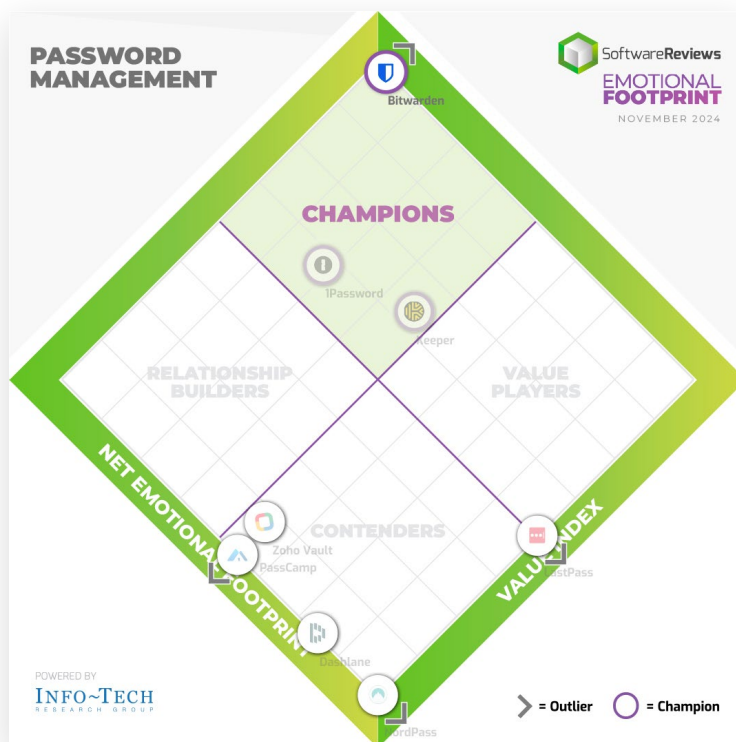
PASSWORD MANAGEMENT

SoftwareReviews
EMOTIONAL FOOTPRINT
NOVEMBER 2024

Bitwarden

CHAMPIONS

1Password

Keeper

RELATIONSHIP BUILDERS

VALUE PLAYERS

CONTENDERS

Zoho Vault

PassCamp

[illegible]astPass

Dashlane

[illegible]ordPass

NET EMOTIONA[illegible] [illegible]OOTPRIN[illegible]

VALU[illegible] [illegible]NDEX

POWERED BY
INFO~TECH
RESEARCH GROUP

= Outlier
= Champion